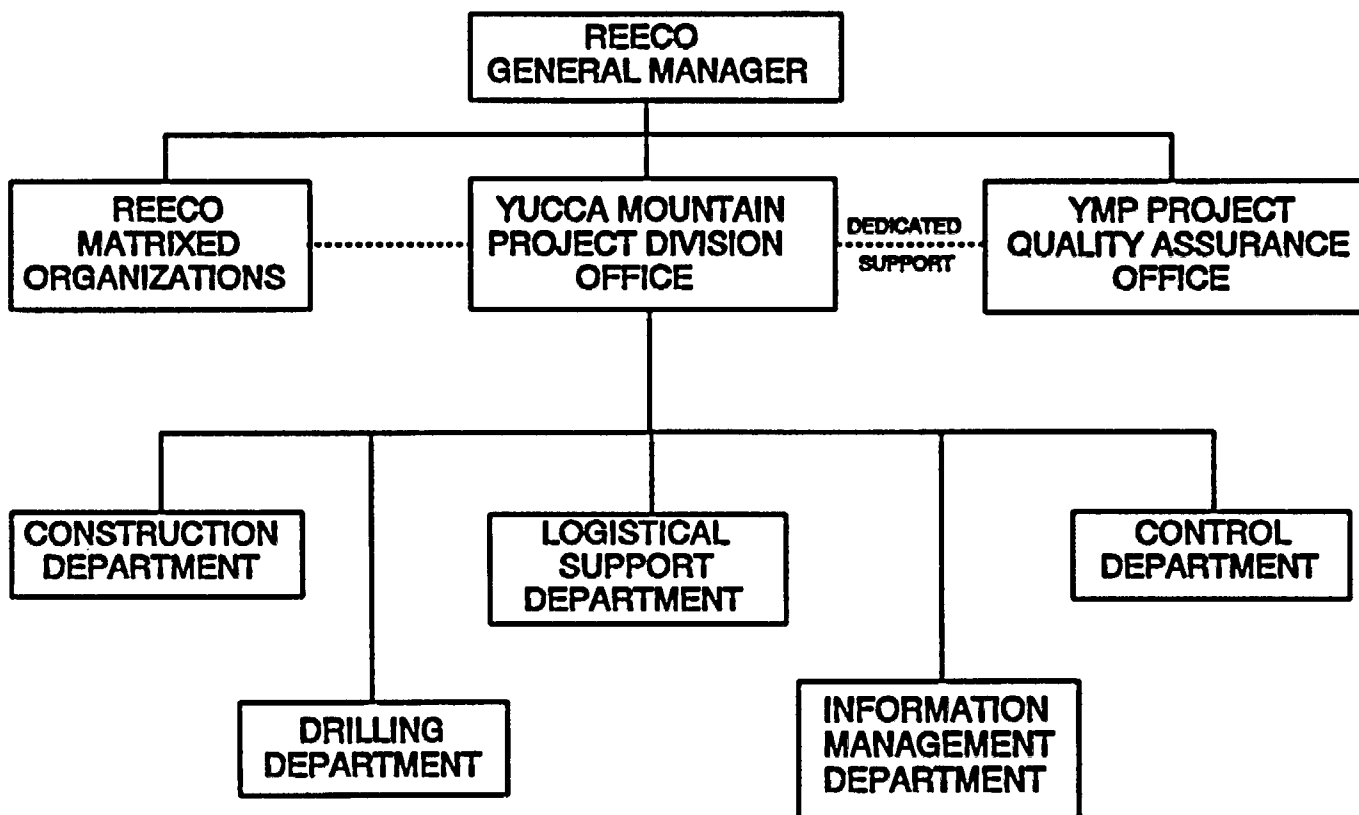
REECO
GENERAL MANAGER

REECO
MATRIXED
ORGANIZATIONS

YUCCA MOUNTAIN
PROJECT DIVISION
OFFICE

DEDICATED
SUPPORT

YMP PROJECT
QUALITY ASSURANCE
OFFICE

CONSTRUCTION
DEPARTMENT

DRILLING
DEPARTMENT

LOGISTICAL
SUPPORT
DEPARTMENT

INFORMATION
MANAGEMENT
DEPARTMENT

CONTROL
DEPARTMENT